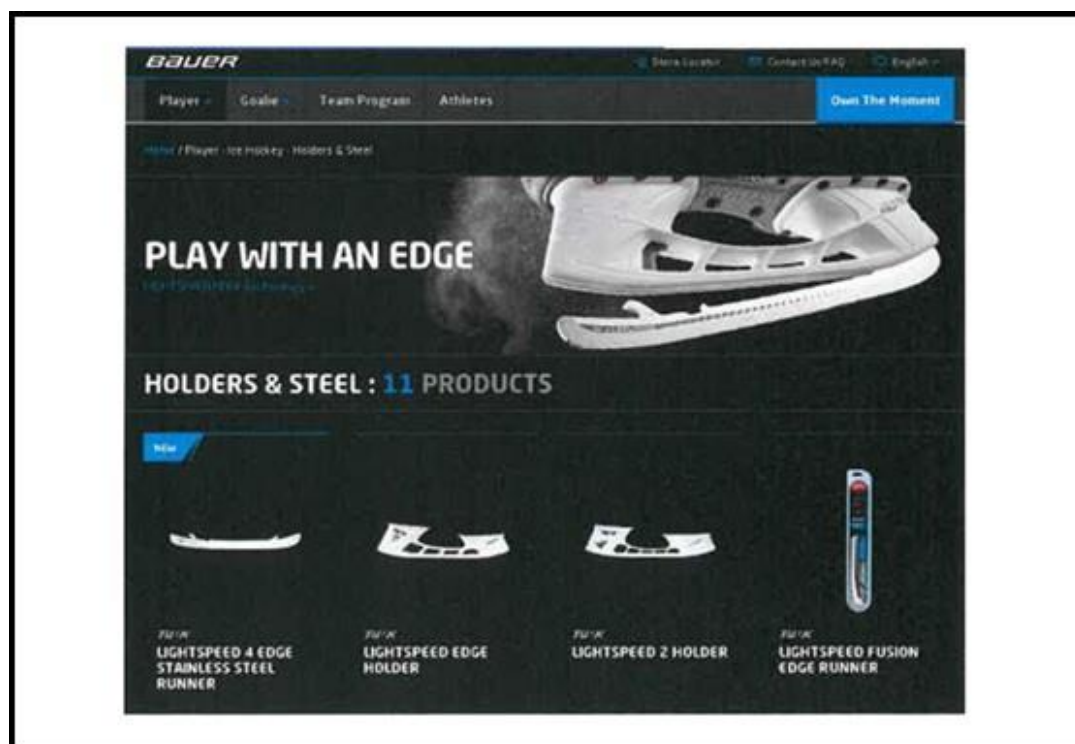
BAUER

Store Locator Contact Us/FAQ English

Player Goalie Team Program Athletes

Own The Moment

Home / Player / Ice Hockey / Holders & Steel

PLAY WITH AN EDGE

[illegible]

HOLDERS & STEEL : 11 PRODUCTS

New

TUUK
LIGHTSPEED 4 EDGE STAINLESS STEEL RUNNER

TUUK
LIGHTSPEED EDGE HOLDER

TUUK
LIGHTSPEED 2 HOLDER

TUUK
LIGHTSPEED FUSION EDGE RUNNER